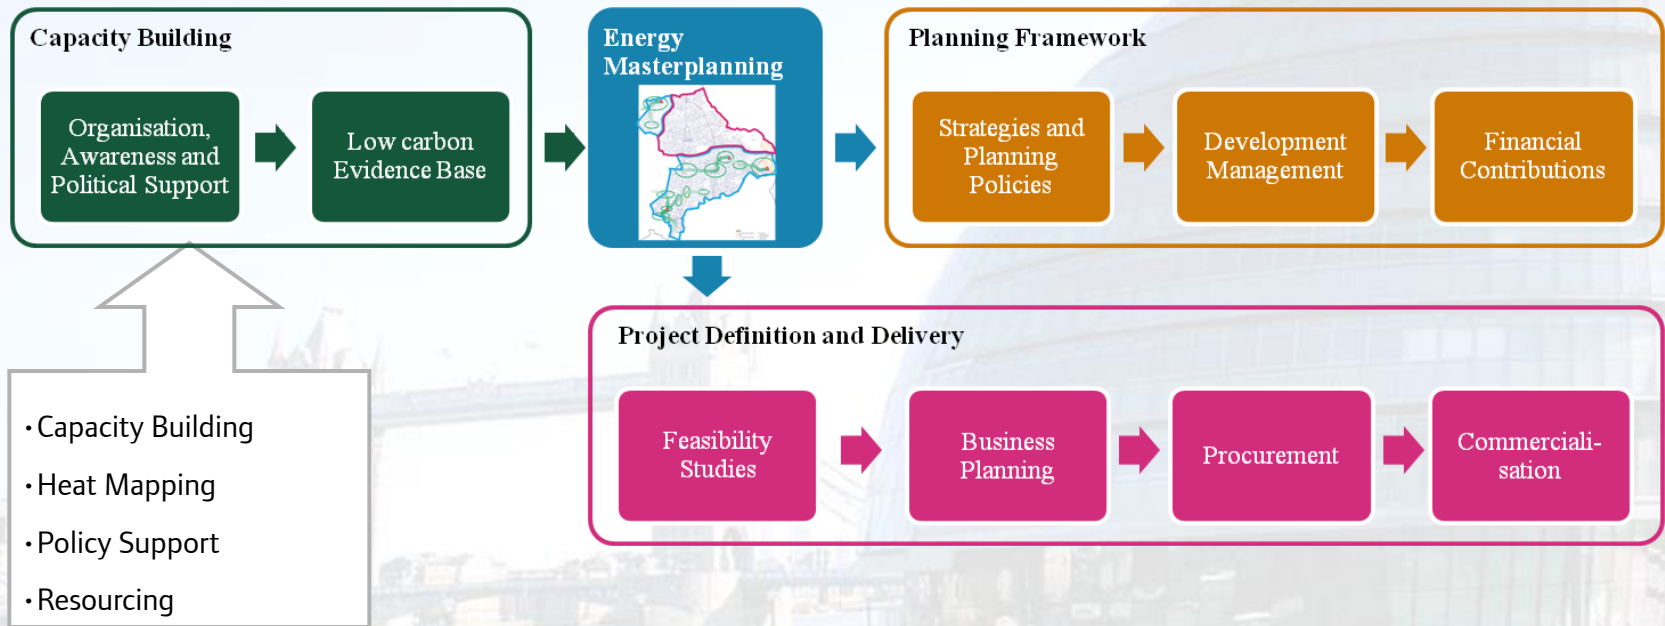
Capacity Building

Organisation, Awareness and Political Support

Low carbon Evidence Base

Energy Masterplanning

Planning Framework

Strategies and Planning Policies

Development Management

Financial Contributions

Project Definition and Delivery

Feasibility Studies

Business Planning

Procurement

Commerciali-sation

• Capacity Building
• Heat Mapping
• Policy Support
• Resourcing